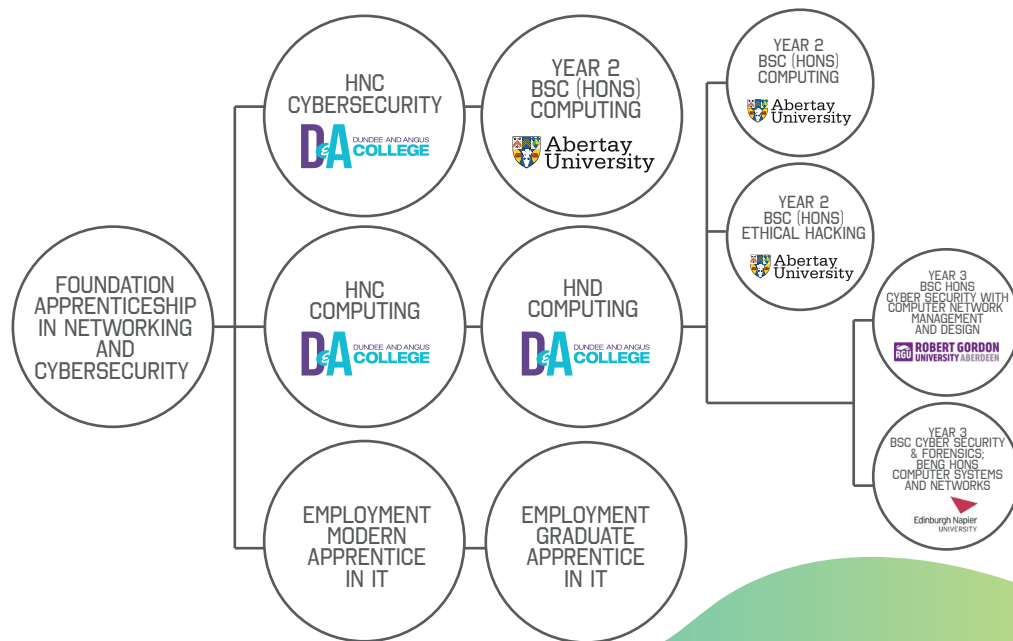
FOUNDATION APPRENTICESHIP IN NETWORKING AND CYBERSECURITY

HNC CYBERSECURITY
D&A DUNDEE AND ANGUS COLLEGE

YEAR 2 BSC (HONS) COMPUTING
Abertay University

YEAR 2 BSC (HONS) COMPUTING
Abertay University

YEAR 2 BSC (HONS) ETHICAL HACKING
Abertay University

HNC COMPUTING
D&A DUNDEE AND ANGUS COLLEGE

HND COMPUTING
D&A DUNDEE AND ANGUS COLLEGE

YEAR 3 BSC HONS CYBER SECURITY WITH COMPUTER NETWORK MANAGEMENT AND DESIGN
RGU ROBERT GORDON UNIVERSITY ABERDEEN

YEAR 3 BSC CYBER SECURITY & FORENSICS; BENG HONS COMPUTER SYSTEMS AND NETWORKS
Edinburgh Napier UNIVERSITY

EMPLOYMENT MODERN APPRENTICE IN IT

EMPLOYMENT GRADUATE APPRENTICE IN IT